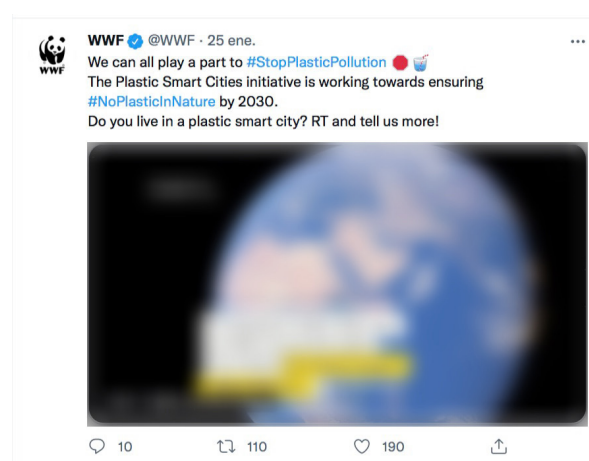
WWF

WWF @WWF · 25 ene.

We can all play a part to #StopPlasticPollution
The Plastic Smart Cities initiative is working towards ensuring #NoPlasticInNature by 2030.
Do you live in a plastic smart city? RT and tell us more!

10 110 190